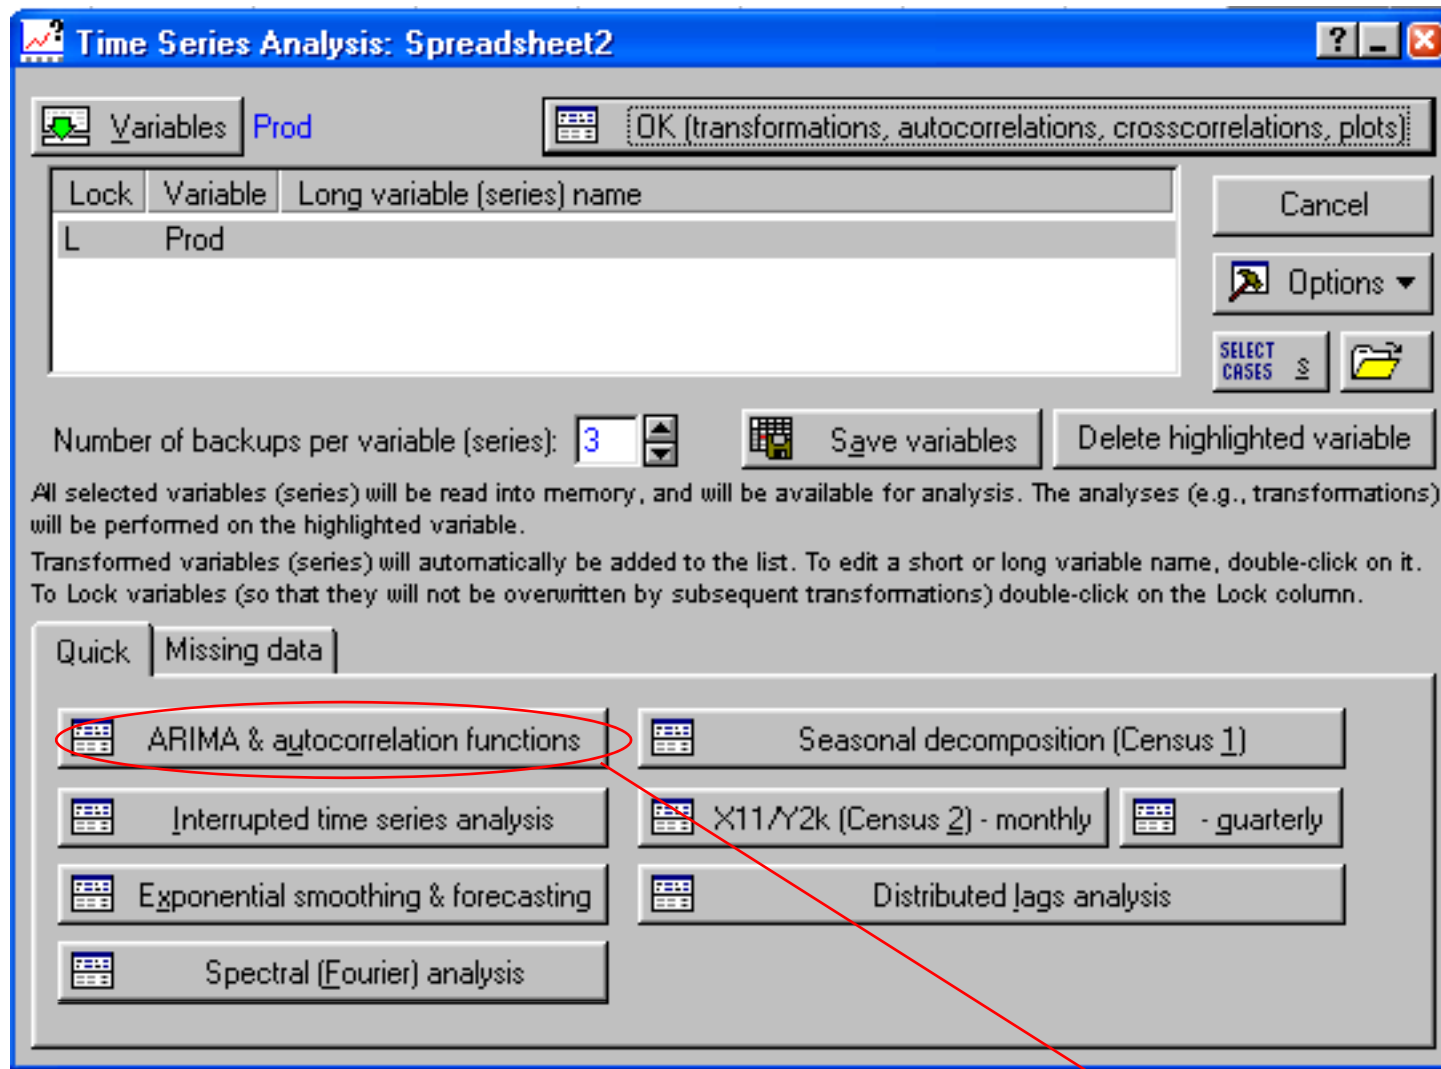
Time Series Analysis: Spreadsheet2

? _ X

Variables Prod

OK (transformations, autocorrelations, crosscorrelations, plots)

| Lock | Variable | Long variable (series) name |
|---|---|---|
| L | Prod | |

Cancel

Options

SELECT CASES S

Number of backups per variable (series): 3

Save variables

Delete highlighted variable

All selected variables (series) will be read into memory, and will be available for analysis. The analyses (e.g., transformations) will be performed on the highlighted variable.

Transformed variables (series) will automatically be added to the list. To edit a short or long variable name, double-click on it. To Lock variables (so that they will not be overwritten by subsequent transformations) double-click on the Lock column.

Quick | Missing data

ARIMA & autocorrelation functions

Seasonal decomposition (Census 1)

Interrupted time series analysis

X11/Y2k (Census 2) - monthly

- quarterly

Exponential smoothing & forecasting

Distributed lags analysis

Spectral (Fourier) analysis